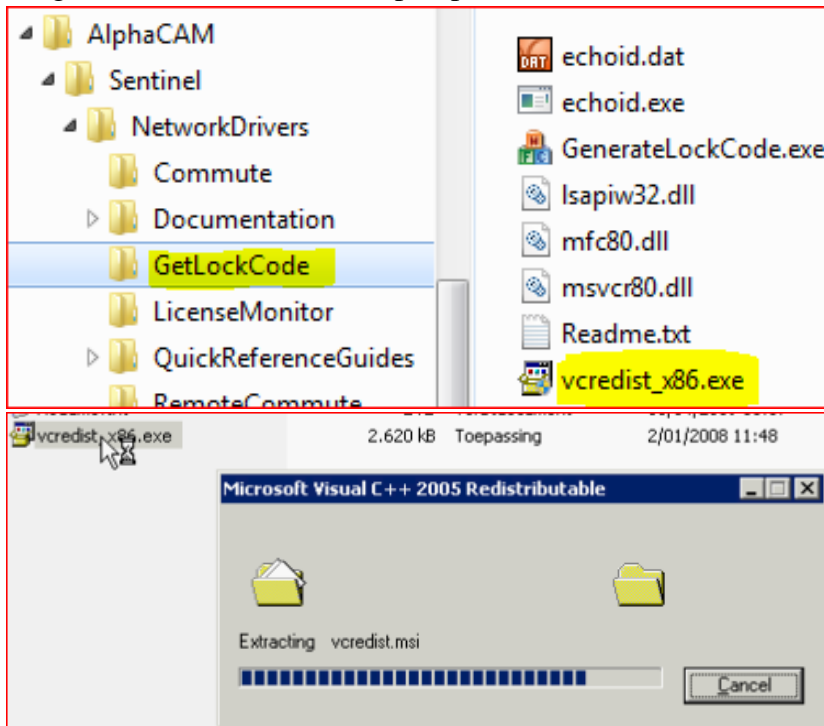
AlphaCAM
Sentinel
NetworkDrivers
Commute
Documentation
GetLockCode
LicenseMonitor
QuickReferenceGuides
RemoteCommute

echoid.dat
echoid.exe
GenerateLockCode.exe
lsapiw32.dll
mfc80.dll
msvcr80.dll
Readme.txt
vcredist_x86.exe

vcredist_x86.exe 2.620 kB Toepassing 2/01/2008 11:48

Microsoft Visual C++ 2005 Redistributable

Extracting vcredist.msi

Cancel